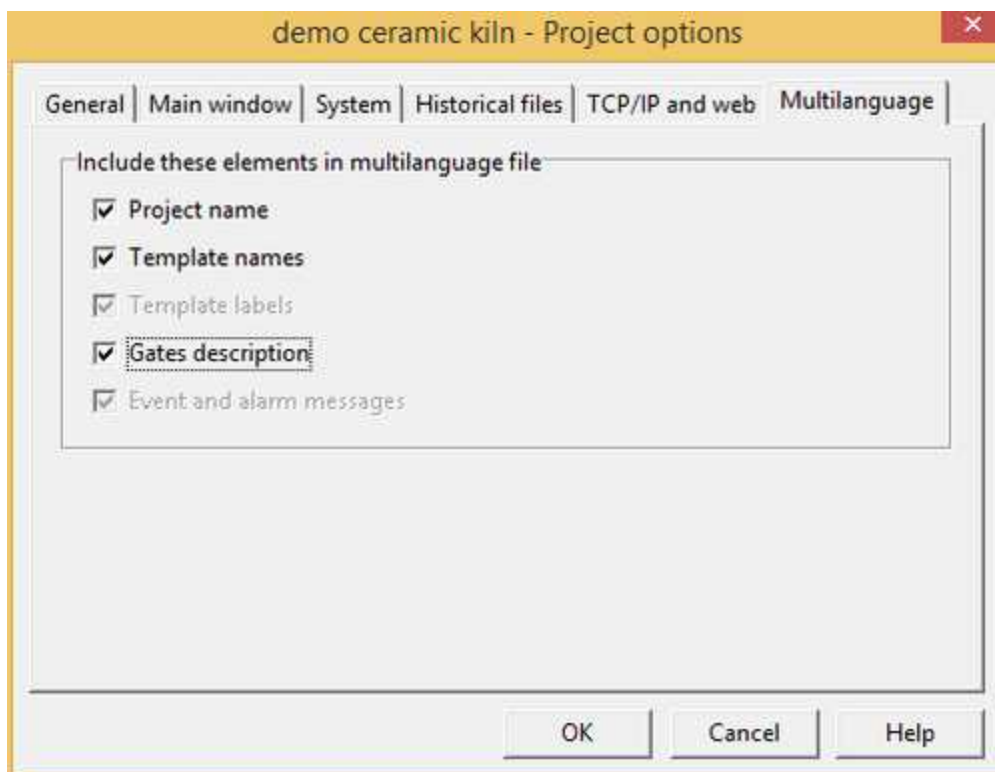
demo ceramic kiln - Project options

General | Main window | System | Historical files | TCP/IP and web | Multilanguage

Include these elements in multilanguage file

☑ Project name
☑ Template names
☑ Template labels
☑ Gates description
☑ Event and alarm messages

OK
Cancel
Help